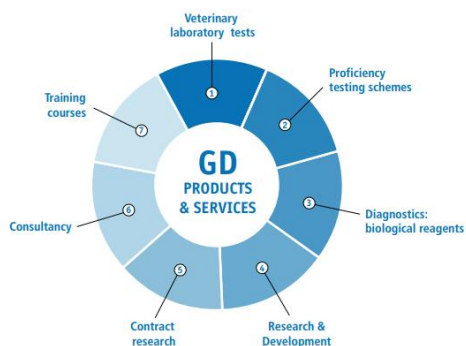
Veterinary laboratory tests

1

Proficiency testing schemes

2

Diagnostics: biological reagents

3

Research & Development

4

Contract research

5

Consultancy

6

Training courses

7

GD
PRODUCTS & SERVICES